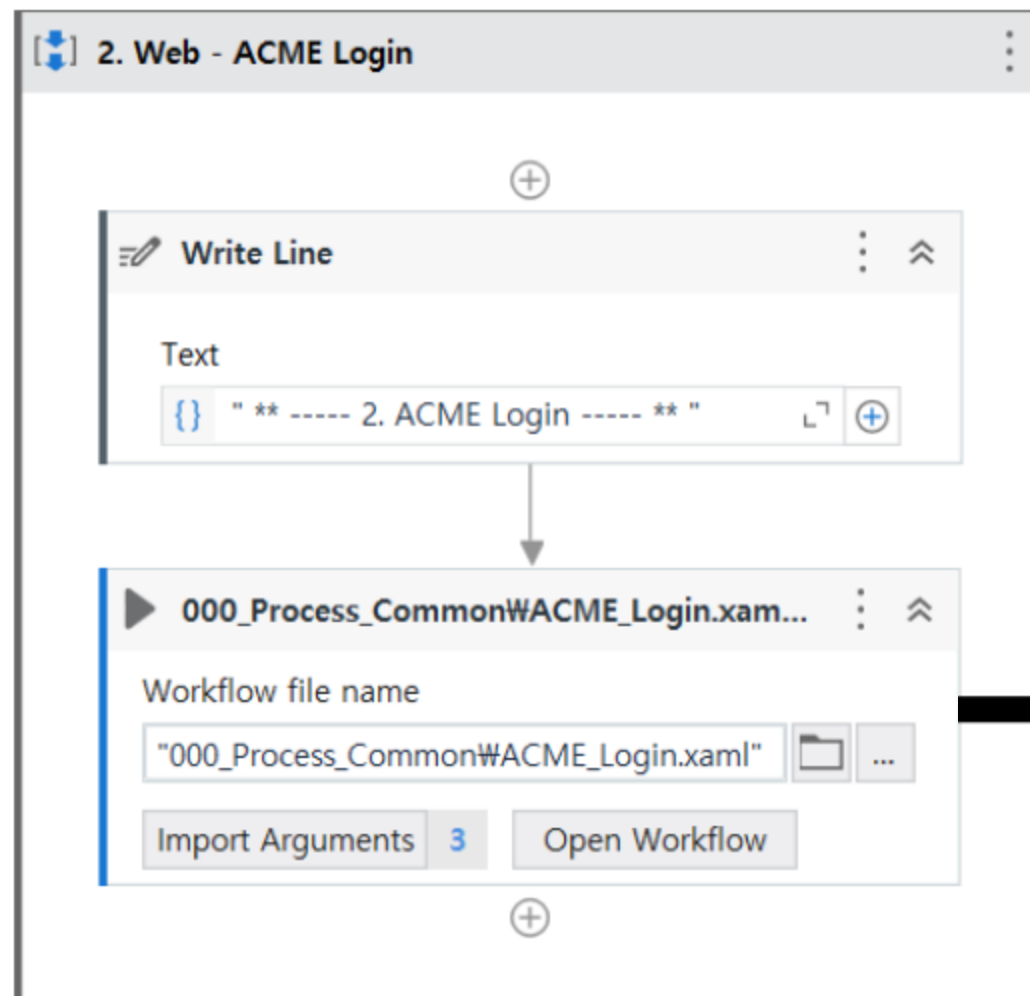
2. Web - ACME Login

Write Line

Text

{ } " ** ----- 2. ACME Login ----- ** "

000_Process_Common₩ACME_Login.xam...

Workflow file name

"000_Process_Common₩ACME_Login.xaml"

...

Import Arguments 3

Open Workflow